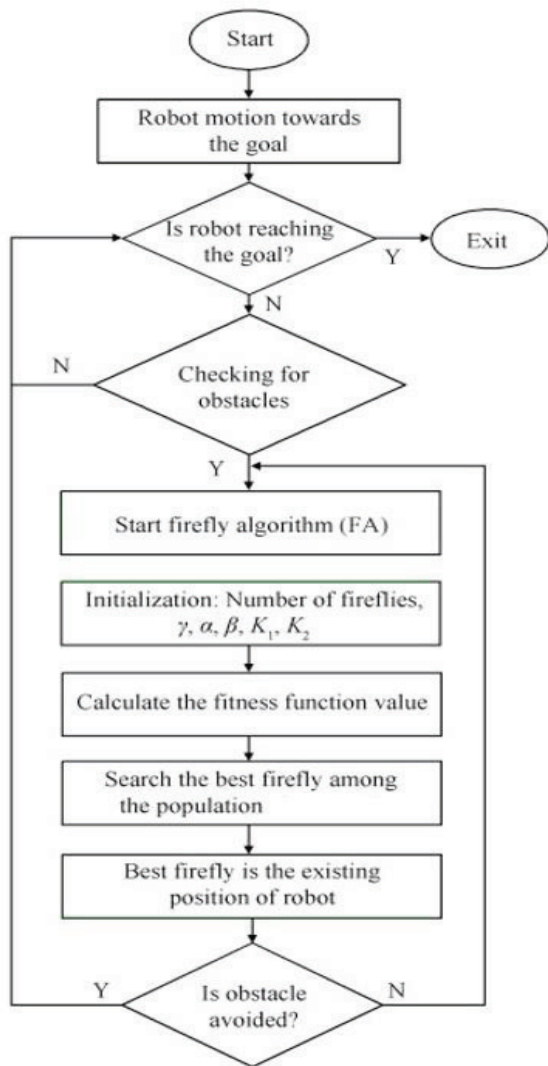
Start

Robot motion towards the goal

Is robot reaching the goal?

Y

Exit

N

N

Checking for obstacles

Y

Start firefly algorithm (FA)

Initialization: Number of fireflies, $\gamma$, $\alpha$, $\beta$, $K_1$, $K_2$

Calculate the fitness function value

Search the best firefly among the population

Best firefly is the existing position of robot

Y

Is obstacle avoided?

N